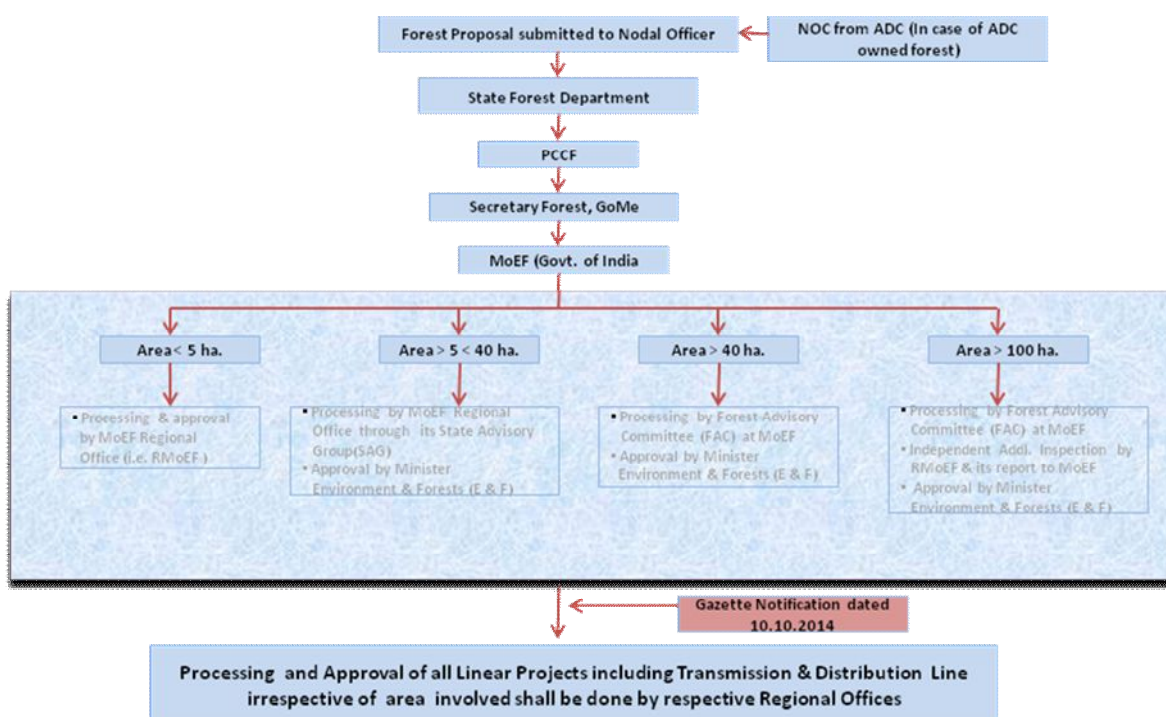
Forest Proposal submitted to Nodal Officer

NOC from ADC (In case of ADC owned forest)

State Forest Department

PCCF

Secretary Forest, GoMe

MoEF (Govt. of India

Area < 5 ha.

Area > 5 < 40 ha.

Area > 40 ha.

Area > 100 ha.

▪ Processing & approval by MoEF Regional Office (i.e. RMoEF )

▪ Processing by MoEF Regional Office through its State Advisory Group(SAG)
▪ Approval by Minister Environment & Forests (E & F)

▪ Processing by Forest Advisory Committee (FAC) at MoEF
▪ Approval by Minister Environment & Forests (E & F)

▪ Processing by Forest Advisory Committee (FAC) at MoEF
▪ Independent Addl. Inspection by RMoEF & its report to MoEF
▪ Approval by Minister Environment & Forests (E & F)

Gazette Notification dated 10.10.2014

Processing and Approval of all Linear Projects including Transmission & Distribution Line irrespective of area involved shall be done by respective Regional Offices